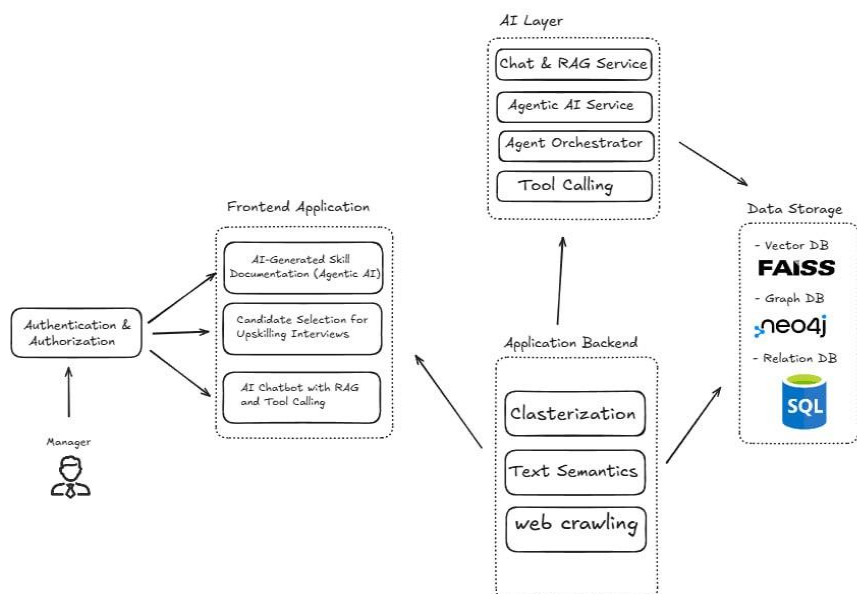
AI Layer

Chat & RAG Service

Agentic AI Service

Agent Orchestrator

Tool Calling

Frontend Application

AI-Generated Skill Documentation (Agentic AI)

Candidate Selection for Upskilling Interviews

AI Chatbot with RAG and Tool Calling

Authentication & Authorization

Manager

Application Backend

Clasterization

Text Semantics

web crawling

Data Storage

- Vector DB

FAISS

- Graph DB

neo4j

- Relation DB

SQL